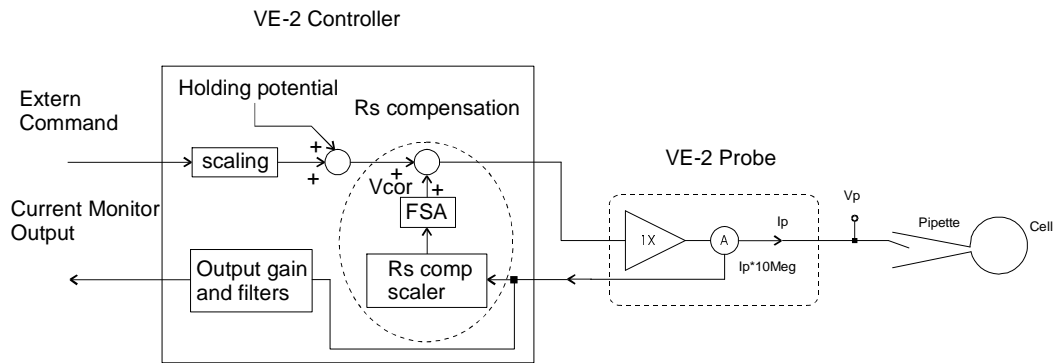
VE-2 Controller

Extern Command

Holding potential

Rs compensation

scaling

+
+
+
+

Vcor

VE-2 Probe

Current Monitor Output

FSA

Vp

Ip

Pipette

Cell

1X

A

Output gain and filters

Rs comp scaler

Ip*10Meg